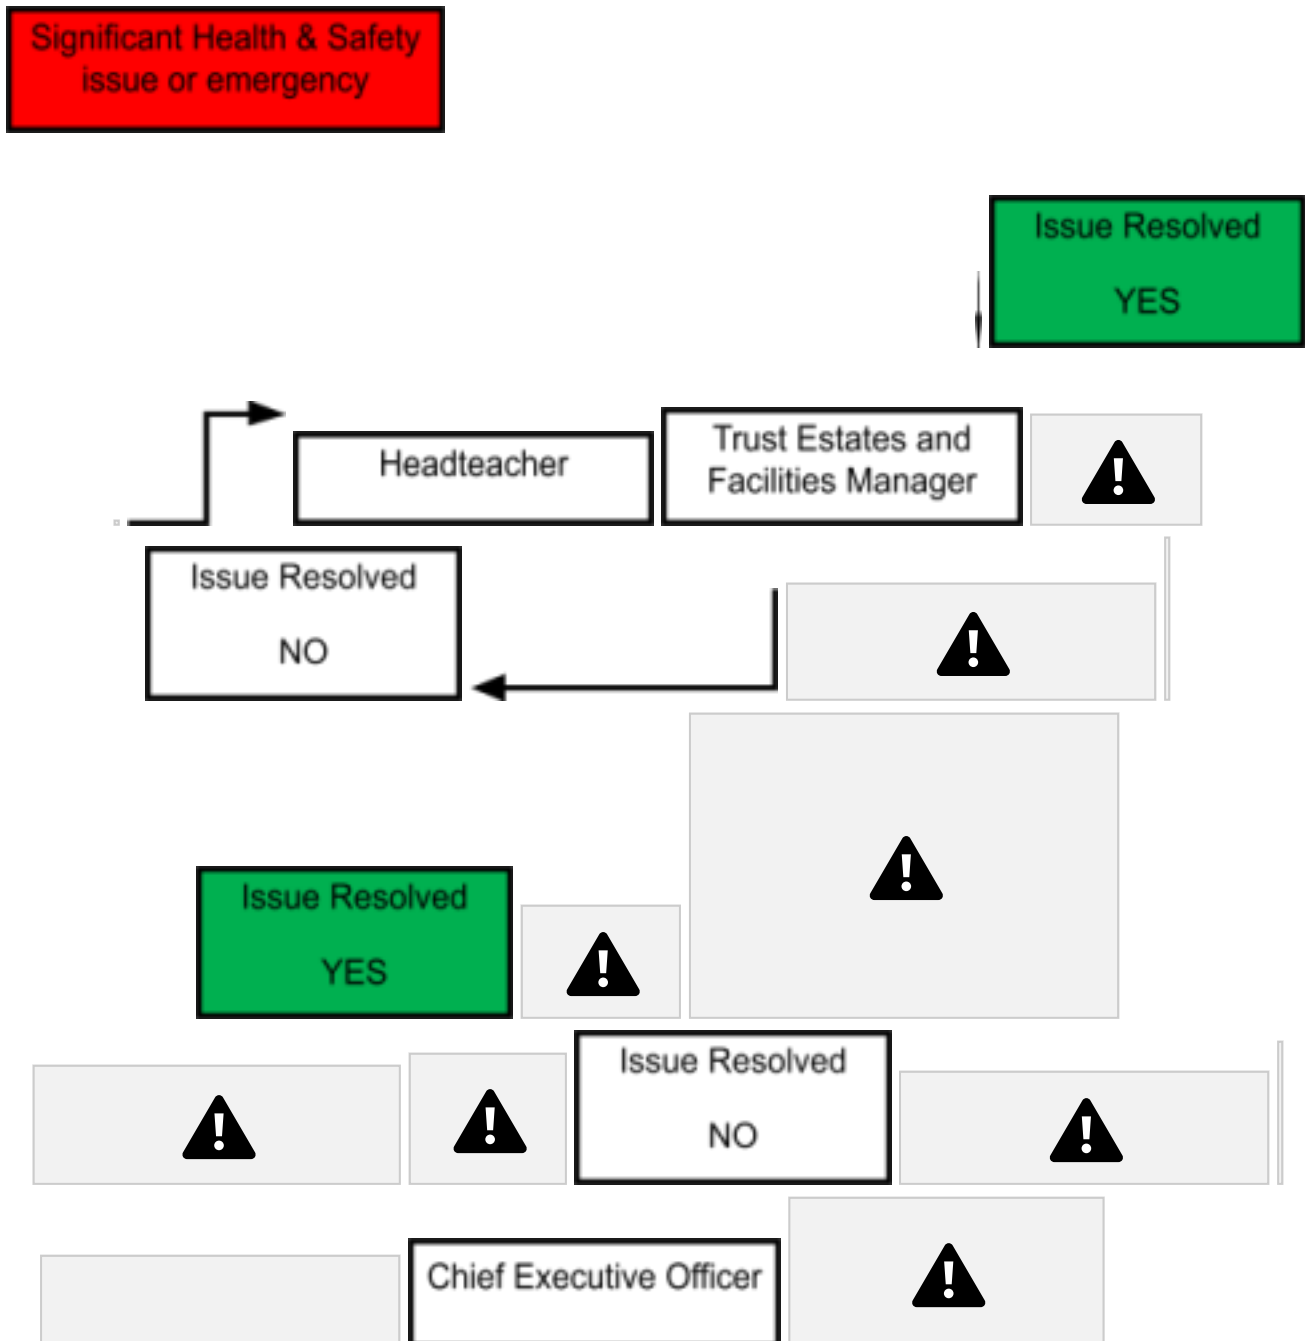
Significant Health & Safety issue or emergency

Issue Resolved

YES

Headteacher

Trust Estates and Facilities Manager

Issue Resolved

NO

Issue Resolved

YES

Issue Resolved

NO

Chief Executive Officer